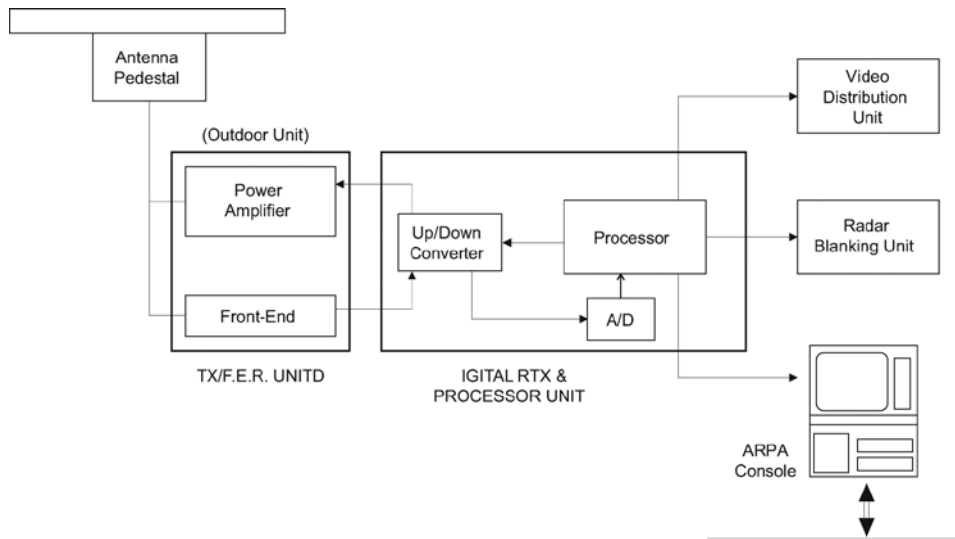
Antenna Pedestal

(Outdoor Unit)

Power Amplifier

Front-End

TX/F.E.R. UNITD

Up/Down Converter

Processor

A/D

IGITAL RTX & PROCESSOR UNIT

Video Distribution Unit

Radar Blanking Unit

ARPA Console